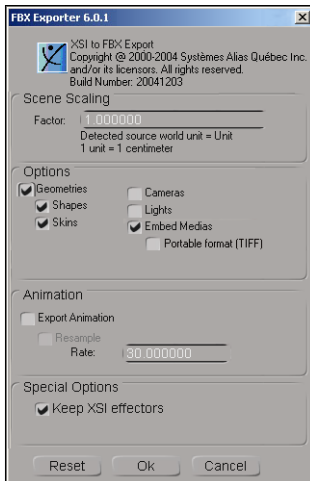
FBX Exporter 6.0.1

XSI to FBX Export
Copyright @ 2000-2004 Systèmes Alias Québec Inc. and/or its licensors. All rights reserved.
Build Number: 20041203

Scene Scaling

Factor: 1.000000
Detected source world unit = Unit
1 unit = 1 centimeter

Options

Geometries
Shapes
Skins
Cameras
Lights
Embed Medias
Portable format (TIFF)

Animation

Export Animation
Resample
Rate: 30.000000

Special Options

Keep XSI effectors

Reset
Ok
Cancel